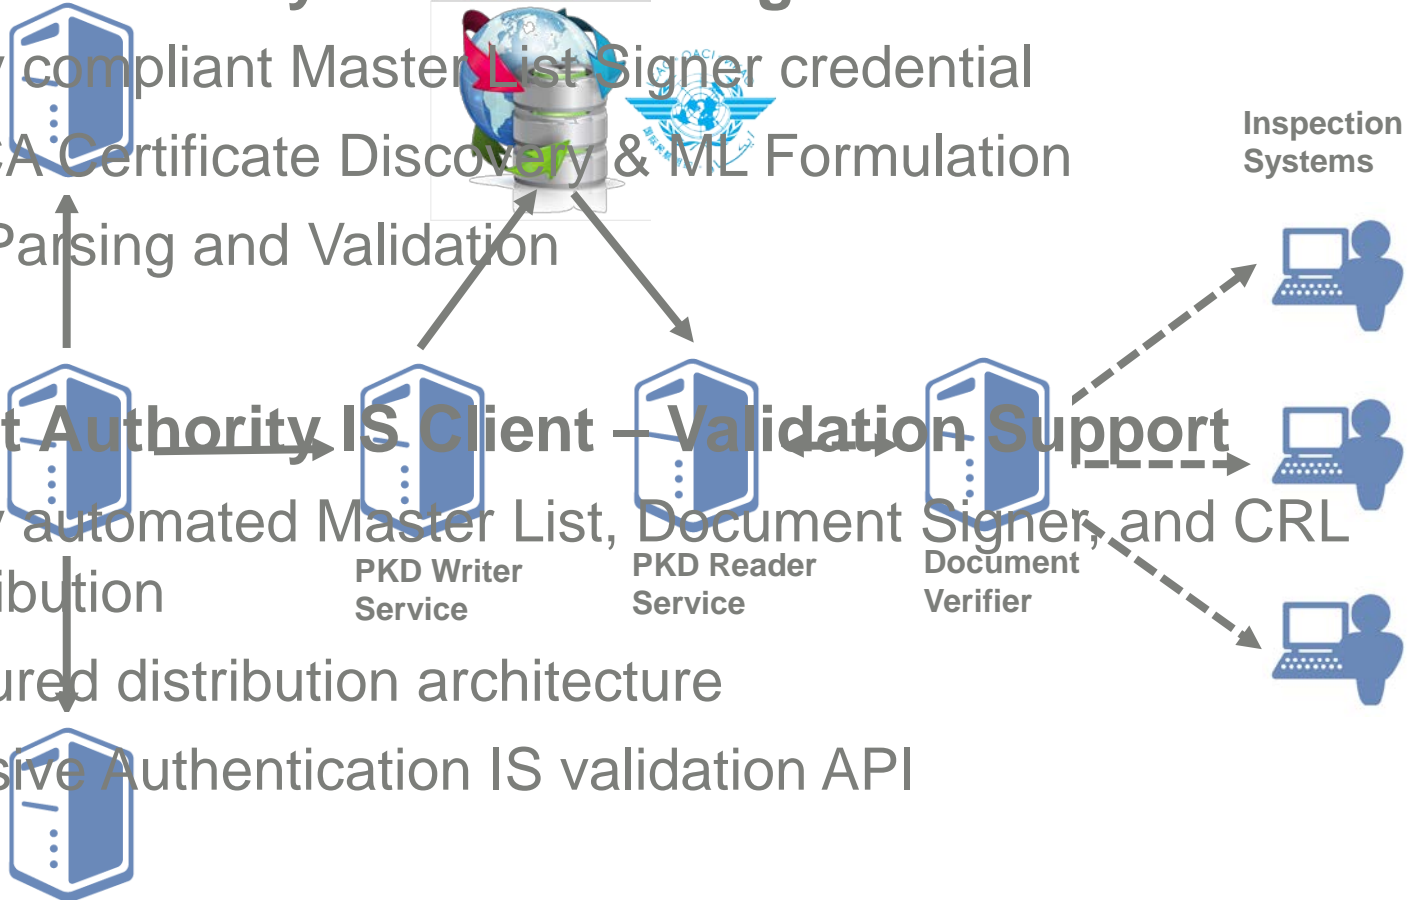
compliant Master List Signer credential

CA Certificate Discovery & ML Formulation

Parsing and Validation

Inspection Systems

t Authority IS Client – Validation Support

automated Master List, Document Signer, and CRL ibution

PKD Writer Service

PKD Reader Service

Document Verifier

ured distribution architecture

sive Authentication IS validation API

OACI